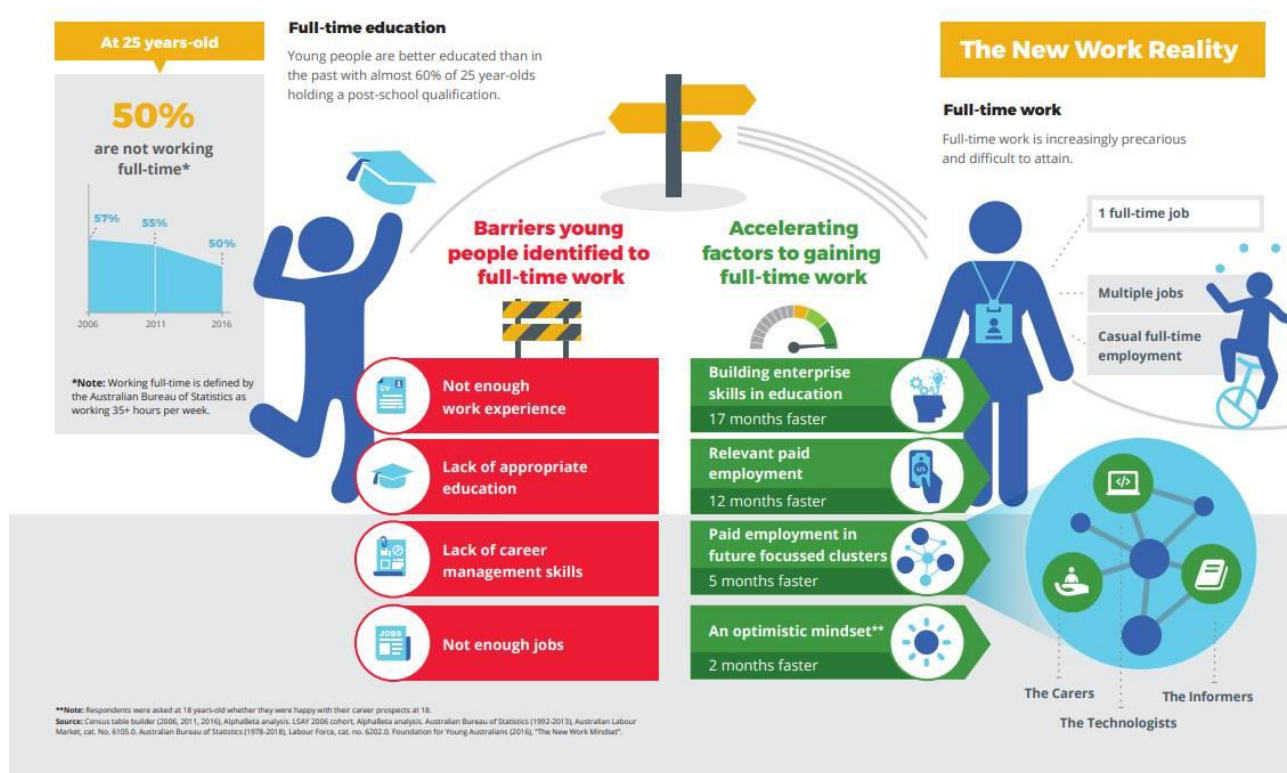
At 25 years-old

50%
are not working full-time*

57%
55%
50%
2006
2011
2016

*Note: Working full-time is defined by the Australian Bureau of Statistics as working 35+ hours per week.

Full-time education
Young people are better educated than in the past with almost 60% of 25 year-olds holding a post-school qualification.

The New Work Reality

Full-time work
Full-time work is increasingly precarious and difficult to attain.

1 full-time job
Multiple jobs
Casual full-time employment

Barriers young people identified to full-time work

Accelerating factors to gaining full-time work

CV
Not enough work experience
Lack of appropriate education
Lack of career management skills
JOBS
Not enough jobs

Building enterprise skills in education
17 months faster
Relevant paid employment
12 months faster
Paid employment in future focussed clusters
5 months faster
An optimistic mindset**
2 months faster

The Carers
The Technologists
The Informers

**Note: Respondents were asked at 18 years-old whether they were happy with their career prospects at 18.
Source: Census table builder (2006, 2011, 2016), AlphaBeta analysis. LSAY 2006 cohort, AlphaBeta analysis. Australian Bureau of Statistics (1992-2013), Australian Labour Market, cat. No. 6105.0. Australian Bureau of Statistics (1978-2018), Labour Force, cat. no. 6202.0. Foundation for Young Australians (2016), "The New Work Mindset".